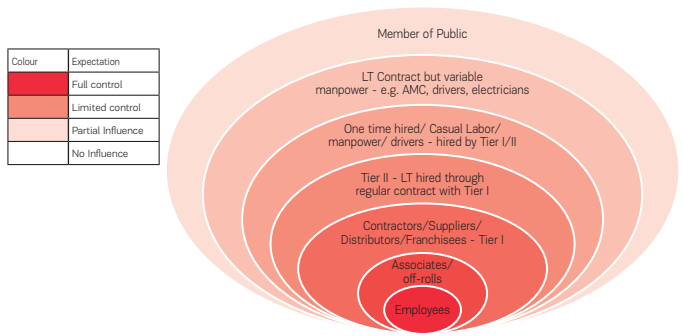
| Colour | Expectation |
|---|---|
| | Full control |
| | Limited control |
| | Partial Influence |
| | No Influence |

Member of Public

LT Contract but variable manpower - e.g. AMC, drivers, electricians

One time hired/ Casual Labor/ manpower/ drivers - hired by Tier I/II

Tier II - LT hired through regular contract with Tier I

Contractors/Suppliers/ Distributors/Franchisees - Tier I

Associates/ off-rolls

Employees